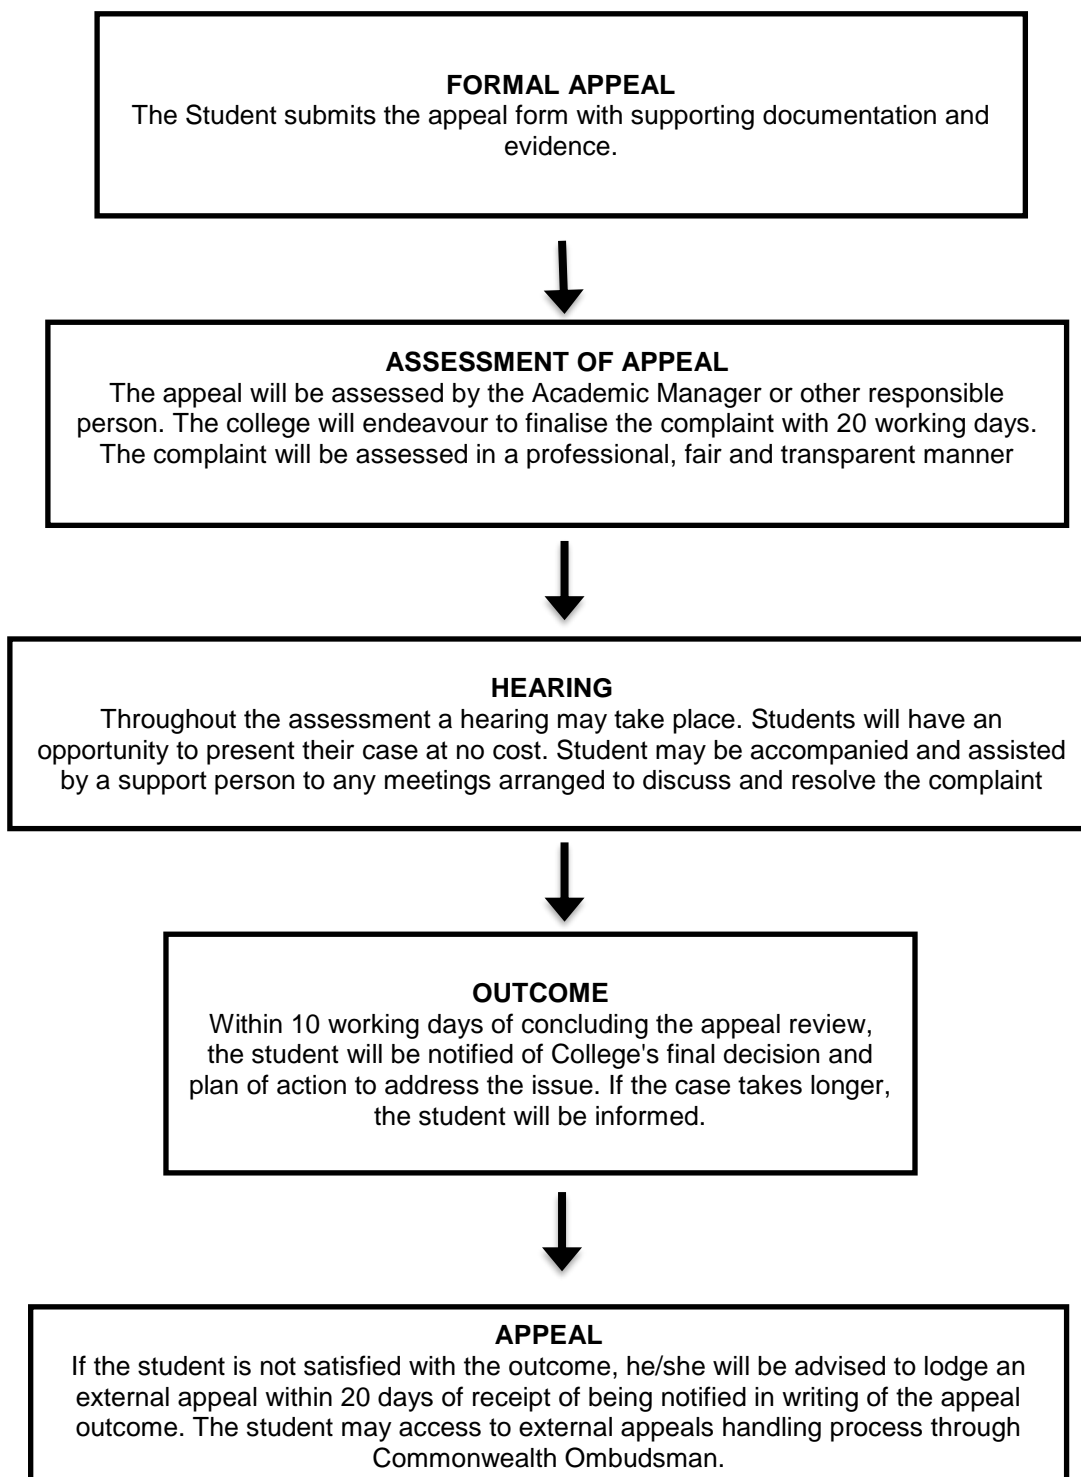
**FORMAL APPEAL**
The Student submits the appeal form with supporting documentation and evidence.

**ASSESSMENT OF APPEAL**
The appeal will be assessed by the Academic Manager or other responsible person. The college will endeavour to finalise the complaint with 20 working days. The complaint will be assessed in a professional, fair and transparent manner

**HEARING**
Throughout the assessment a hearing may take place. Students will have an opportunity to present their case at no cost. Student may be accompanied and assisted by a support person to any meetings arranged to discuss and resolve the complaint

**OUTCOME**
Within 10 working days of concluding the appeal review, the student will be notified of College's final decision and plan of action to address the issue. If the case takes longer, the student will be informed.

**APPEAL**
If the student is not satisfied with the outcome, he/she will be advised to lodge an external appeal within 20 days of receipt of being notified in writing of the appeal outcome. The student may access to external appeals handling process through Commonwealth Ombudsman.